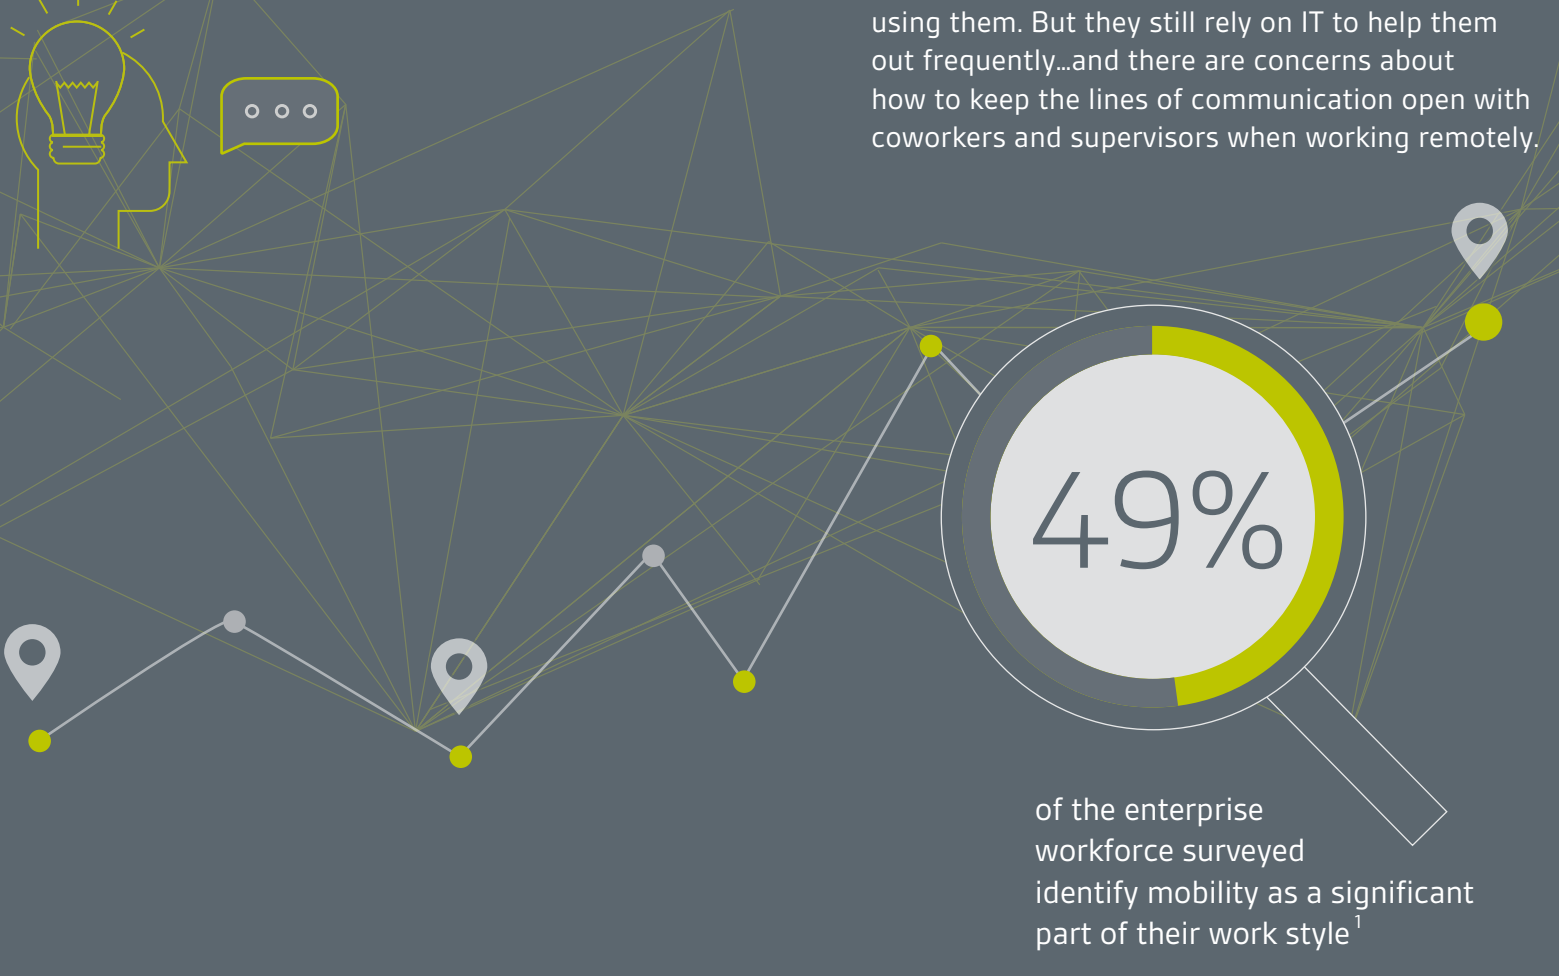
using them. But they still rely on IT to help them out frequently...and there are concerns about how to keep the lines of communication open with coworkers and supervisors when working remotely.

49%

of the enterprise workforce surveyed identify mobility as a significant part of their work style$^1$